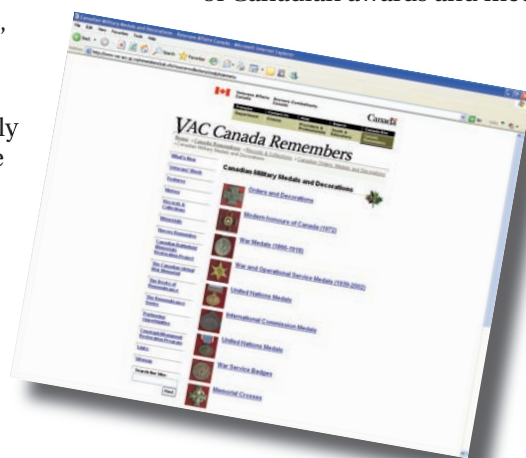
of Canadian awards and med

,

ly
e

Veterans Affairs Canada

Canada

VAC Canada Remembers

Canadian Military Medals and Decorations

Orders and Decorations

Modern Honours of Canada (1972)

War Medals (1866-1918)

War and Operational Service Medals (1939-2002)

United Nations Medals

International Commission Medals

United Nations Medals

War Service Badges

Memorial Crosses

What's New

Veterans' Week

Memorials

Canadian Virtual War Memorial

Links

Sitemap

Search the Site

Next